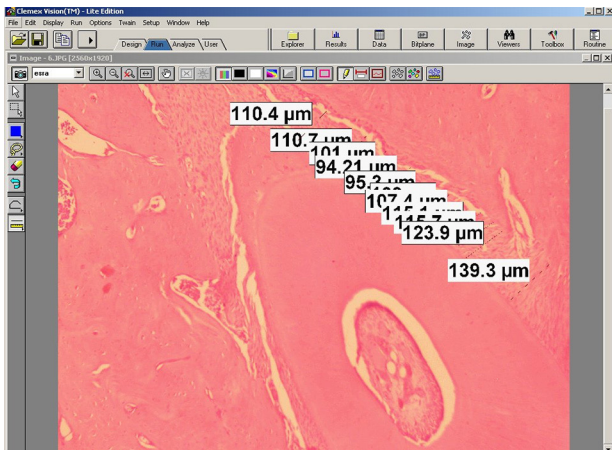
Clemex Vision(TM) - Lite Edition
File Edit Display Run Options Twain Setup Window Help
Design Run Analyze User
Explorer Results Data Bitplane Image Viewers Toolbox Routine
Image - 6.JPG [2560x1920]
esra

110.4 µm
110.7 µm
101 µm
94.21 µm
95.3 µm
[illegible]
107.4 µm
115.1 µm
115.7 µm
123.9 µm
139.3 µm